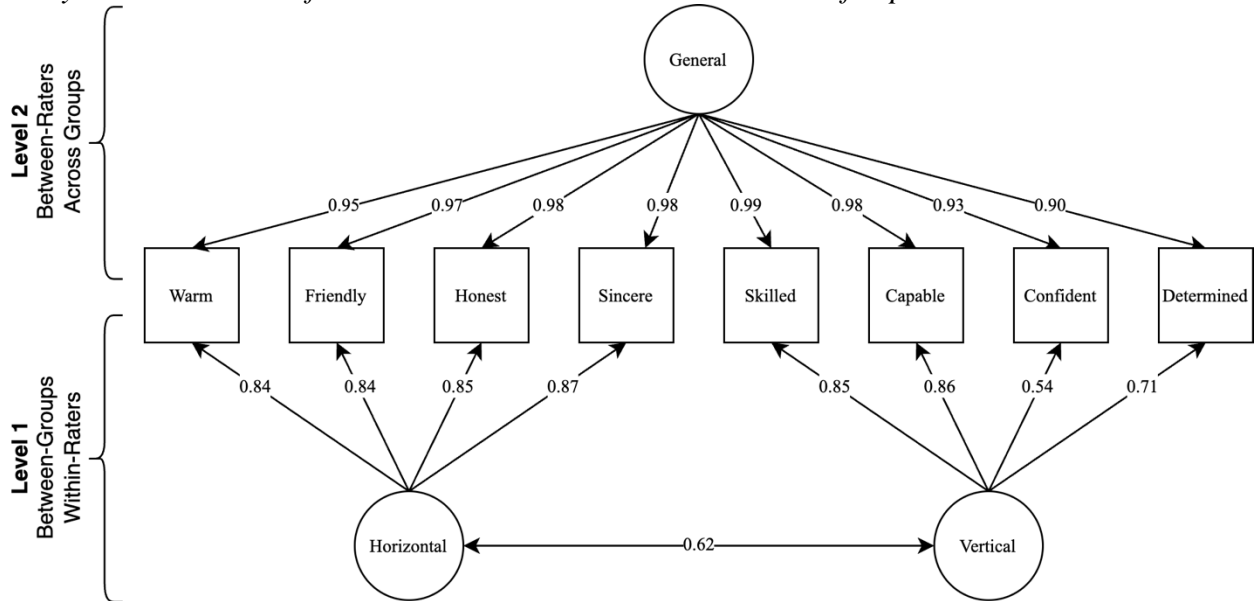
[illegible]

Level 2
Between-Raters
Across Groups

General

0.95
0.97
0.98
0.98
0.99
0.98
0.93
0.90

Warm
Friendly
Honest
Sincere
Skilled
Capable
Confident
Determined

0.84
0.84
0.85
0.87
0.85
0.86
0.54
0.71

Level 1
Between-Groups
Within-Raters

Horizontal
0.62
Vertical